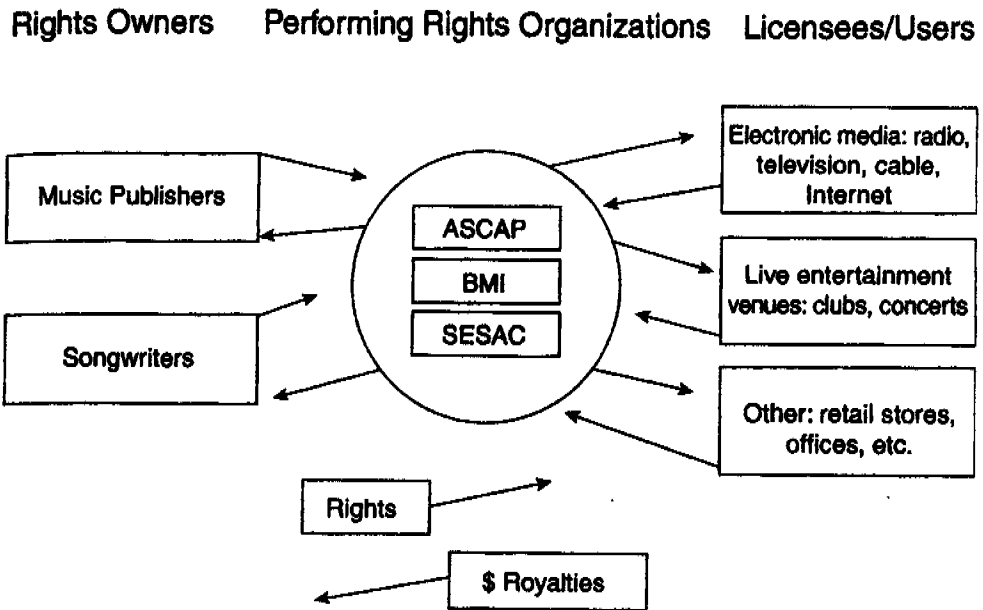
Rights Owners Performing Rights Organizations Licensees/Users

Music Publishers

Songwriters

ASCAP

BMI

SESAC

Electronic media: radio, television, cable, Internet

Live entertainment venues: clubs, concerts

Other: retail stores, offices, etc.

Rights

$ Royalties